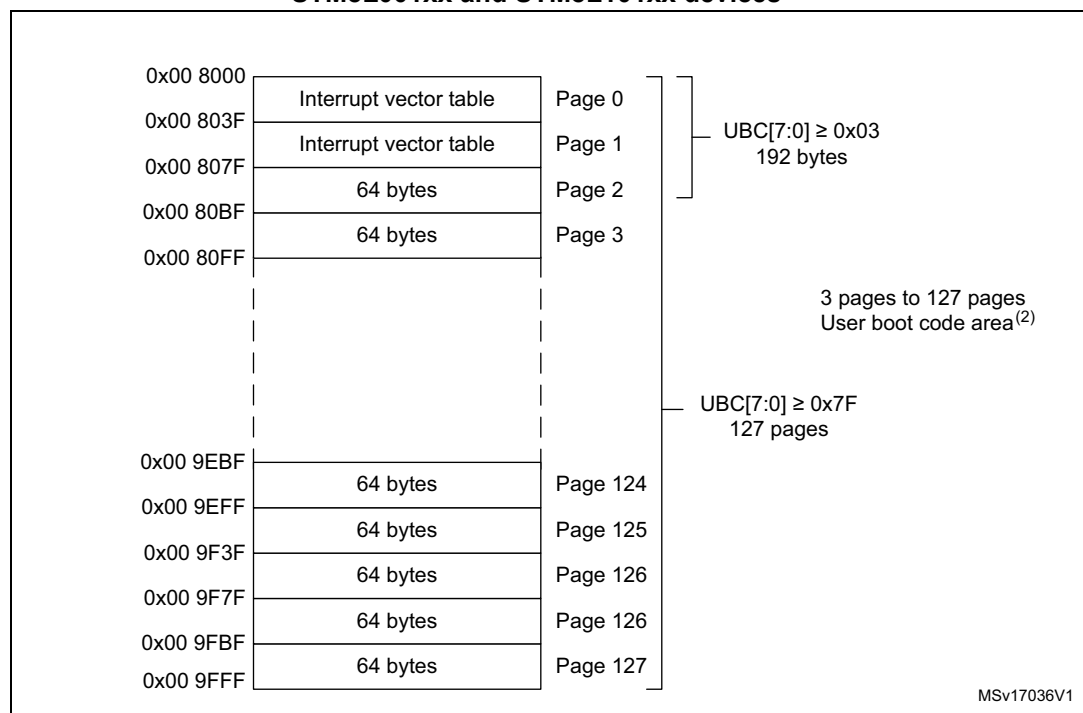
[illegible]

0x00 8000
Interrupt vector table | Page 0
0x00 803F
Interrupt vector table | Page 1
0x00 807F
64 bytes | Page 2
0x00 80BF
64 bytes | Page 3
0x00 80FF

UBC[7:0] ≥ 0x03
192 bytes

3 pages to 127 pages
User boot code area$^{(2)}$

UBC[7:0] ≥ 0x7F
127 pages

0x00 9EBF
64 bytes | Page 124
0x00 9EFF
64 bytes | Page 125
0x00 9F3F
64 bytes | Page 126
0x00 9F7F
64 bytes | Page 126
0x00 9FBF
64 bytes | Page 127
0x00 9FFF

MSv17036V1